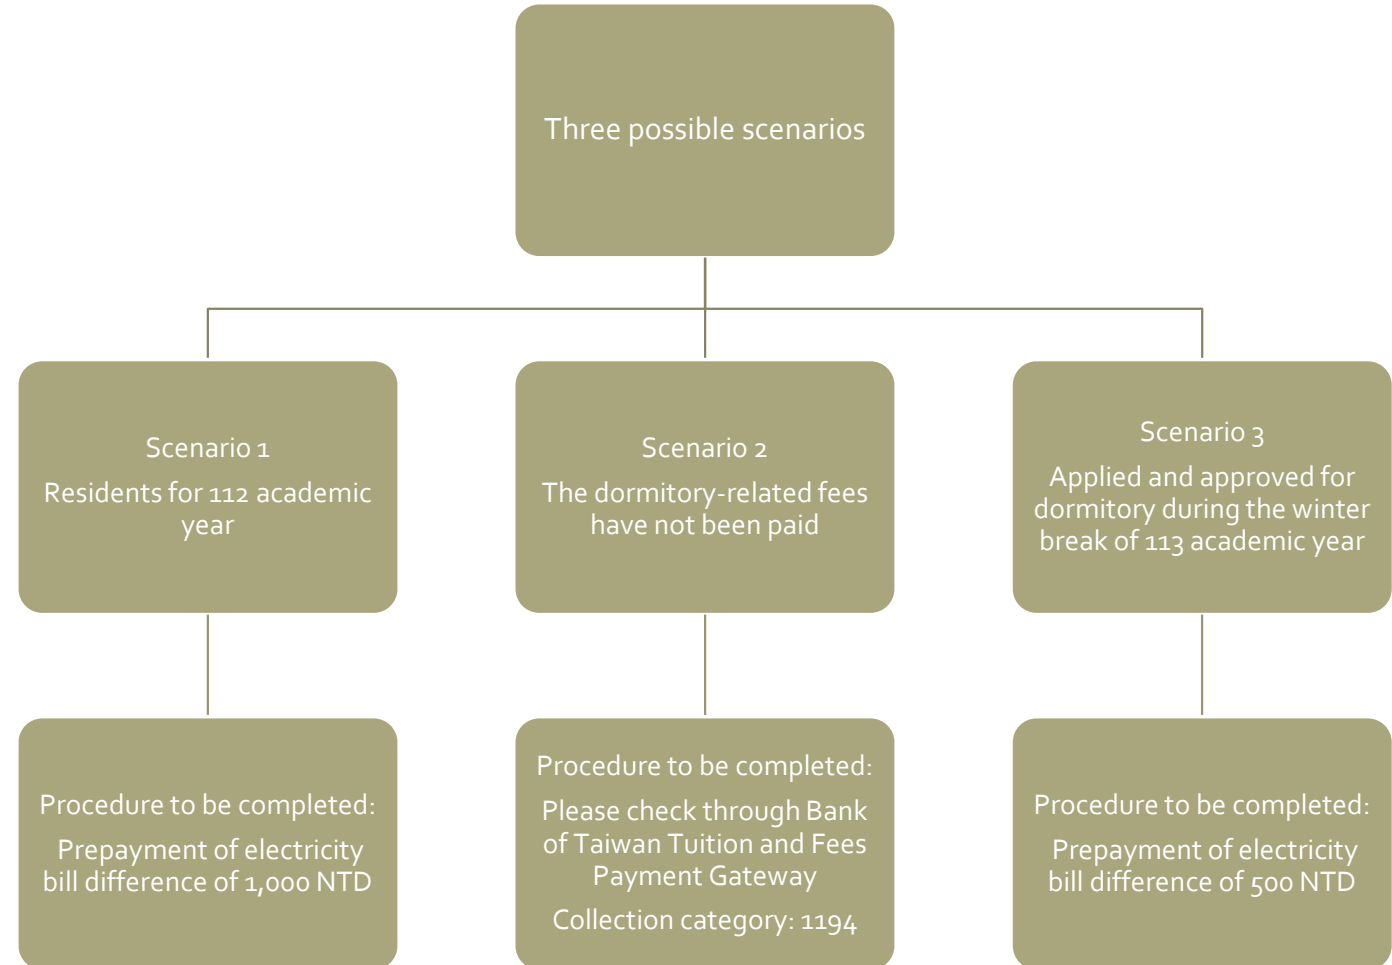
Three possible scenarios

Scenario 1

Residents for 112 academic year

Scenario 2

The dormitory-related fees have not been paid

Scenario 3

Applied and approved for dormitory during the winter break of 113 academic year

Procedure to be completed:

Prepayment of electricity bill difference of 1,000 NTD

Procedure to be completed:

Please check through Bank of Taiwan Tuition and Fees Payment Gateway

Collection category: 1194

Procedure to be completed:

Prepayment of electricity bill difference of 500 NTD